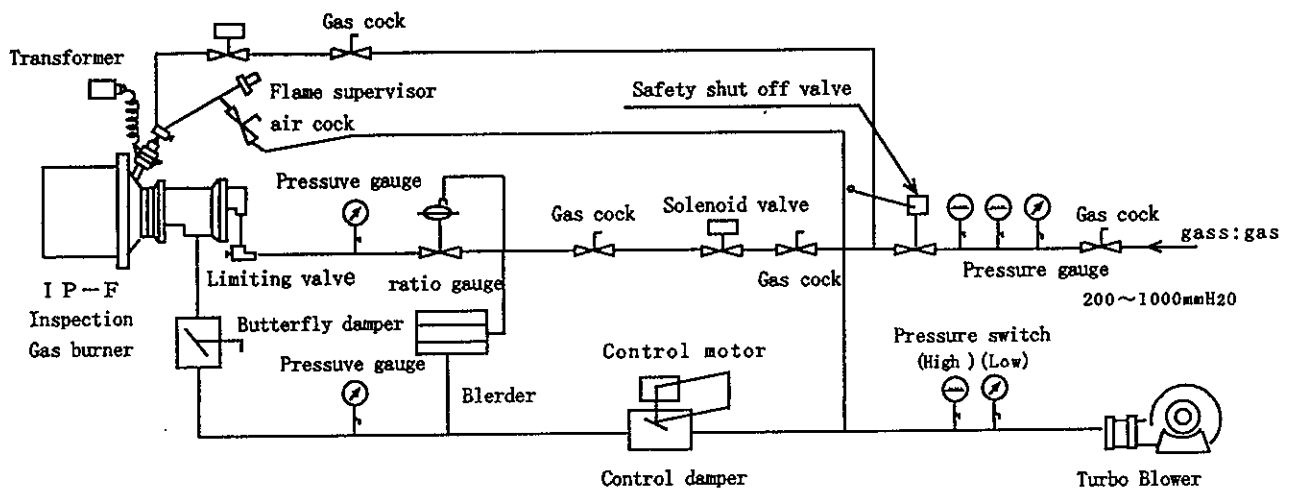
Gas cock

Transformer

Flame supervisor

air cock

Safety shut off valve

Pressuve gauge

Gas cock

Solenoid valve

Gas cock

gass:gas

Limiting valve

ratio gauge

Gas cock

Pressure gauge

I P－F
Inspection
Gas burner

200～1000mmH20

Butterfly damper

Pressure switch
(High ) (Low)

Control motor

Pressuve gauge

Blerder

Control damper

Turbo Blower